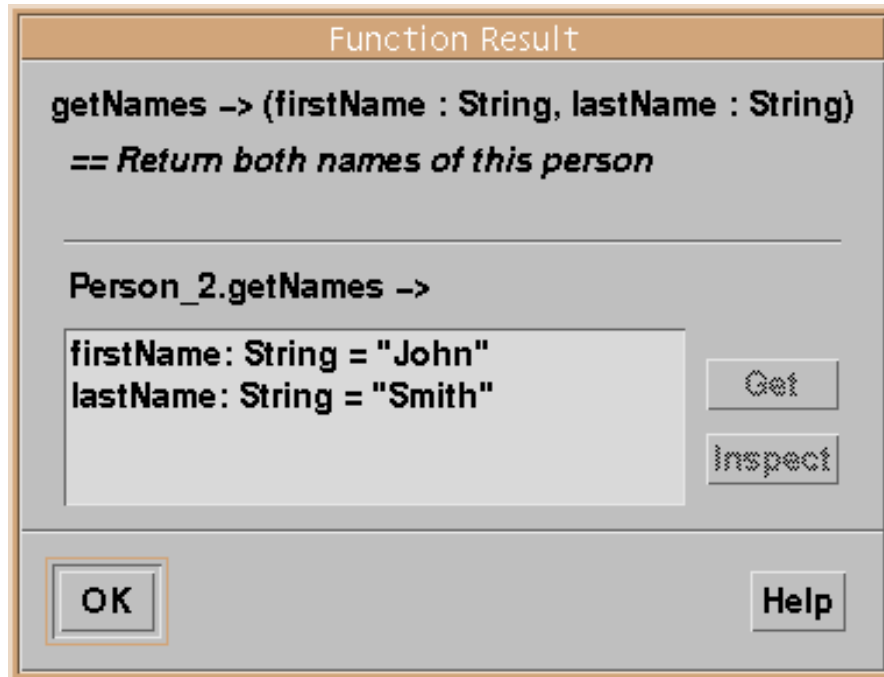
Function Result

getNames -> (firstName : String, lastName : String)

== Return both names of this person

Person_2.getNames ->

firstName: String = "John"
lastName: String = "Smith"

Get

Inspect

OK

Help